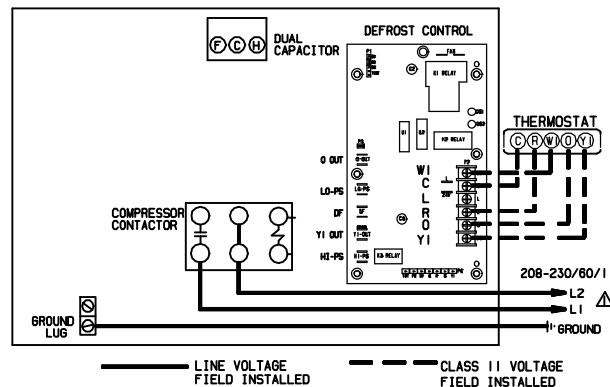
DUAL CAPACITOR

F C H

DEFROST CONTROL

FAN

K1 RELAY

K2 RELAY

THERMOSTAT

C R W O Y

O OUT

LO-PS

DF

Y1 OUT

HI-PS

W1
C
L
R
O
Y1

COMPRESSOR CONTACTOR

208-230/60/1

L2

L1

GROUND

GROUND LUG

LINE VOLTAGE FIELD INSTALLED

CLASS II VOLTAGE FIELD INSTALLED